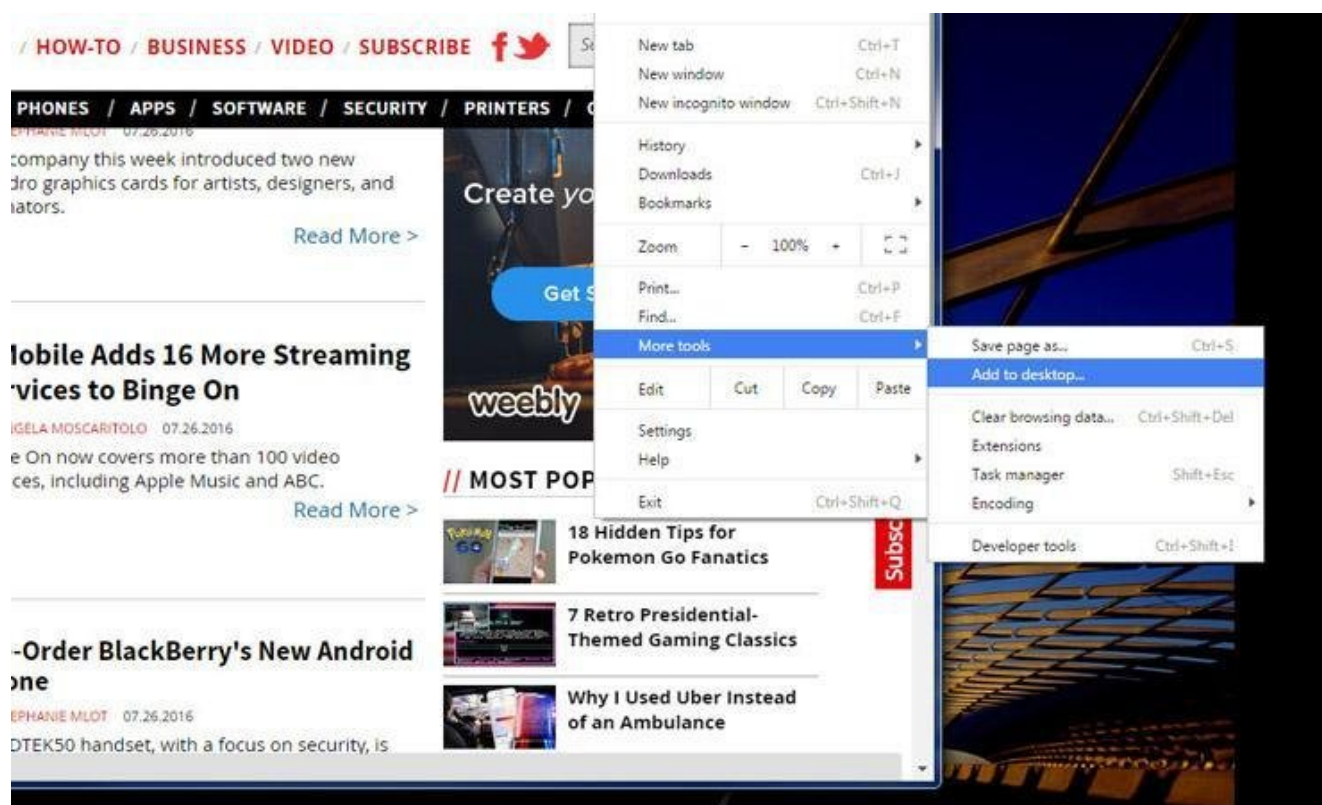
/ HOW-TO / BUSINESS / VIDEO / SUBSCRIBE

PHONES / APPS / SOFTWARE / SECURITY / PRINTERS / C

EPHANIE MLOT 07.26.2016

company this week introduced two new dro graphics cards for artists, designers, and iators.

Read More >

lobile Adds 16 More Streaming rvices to Binge On

GELA MOSCARITOLO 07.26.2016

e On now covers more than 100 video ces, including Apple Music and ABC.

Read More >

-Order BlackBerry's New Android one

EPHANIE MLOT 07.26.2016

DTEK50 handset, with a focus on security, is

Create yo

Get S

weebly

// MOST POP

18 Hidden Tips for Pokemon Go Fanatics

7 Retro Presidential-Themed Gaming Classics

Why I Used Uber Instead of an Ambulance

Subsc

New tab Ctrl+T
New window Ctrl+N
New incognito window Ctrl+Shift+N
History
Downloads Ctrl+J
Bookmarks
Zoom - 100% +
Print... Ctrl+P
Find... Ctrl+F
More tools
Edit Cut Copy Paste
Settings
Help
Exit Ctrl+Shift+Q

Save page as... Ctrl+S
Add to desktop...
Clear browsing data... Ctrl+Shift+Del
Extensions
Task manager Shift+Esc
Encoding
Developer tools Ctrl+Shift+I